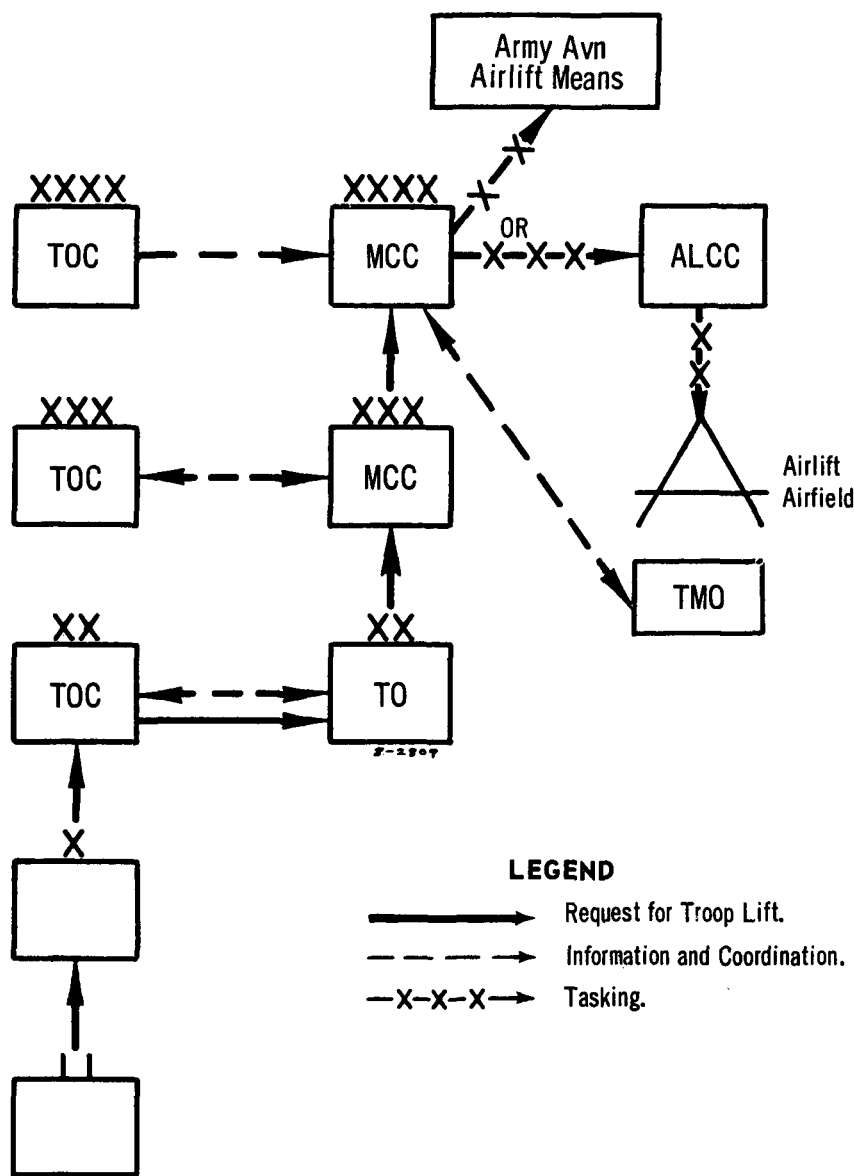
Army Avn Airlift Means

XXXX
TOC

XXXX
MCC

OR

ALCC

XXX
TOC

XXX
MCC

Airlift Airfield

TMO

XX
TOC

XX
TO

F-2807

X

LEGEND

Request for Troop Lift.

Information and Coordination.

—X—X—X→ Tasking.